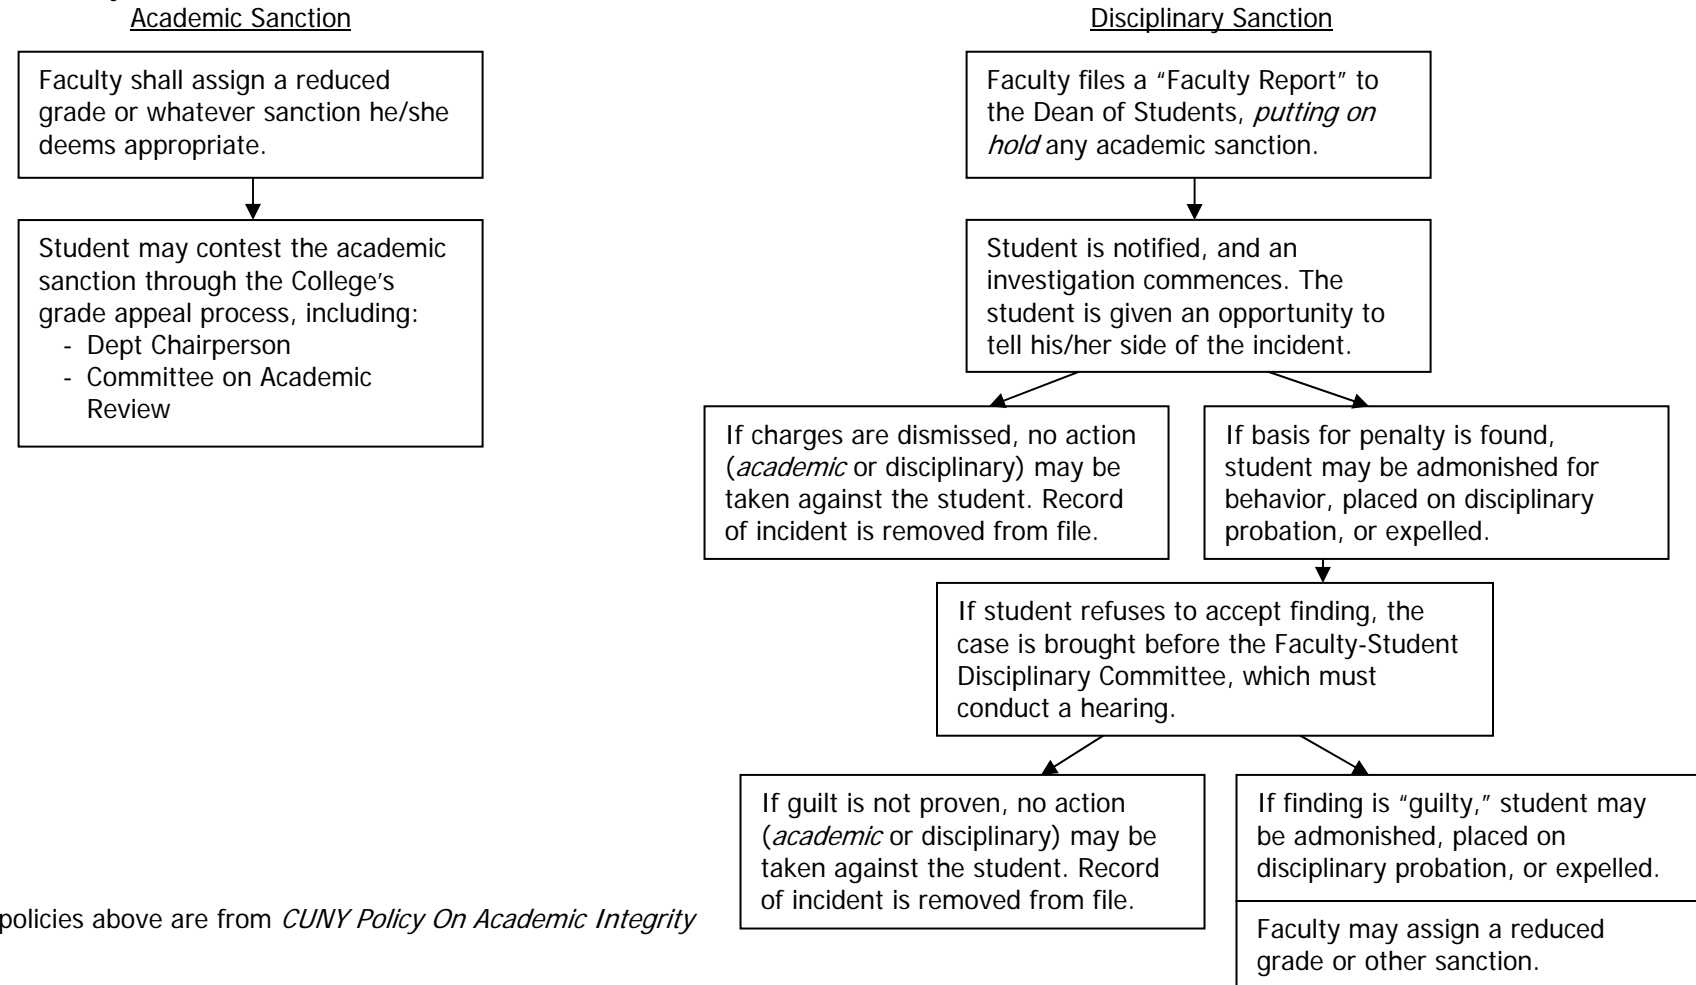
Academic Sanction

Faculty shall assign a reduced grade or whatever sanction he/she deems appropriate.

Student may contest the academic sanction through the College's grade appeal process, including:
- Dept Chairperson
- Committee on Academic Review

Disciplinary Sanction

Faculty files a "Faculty Report" to the Dean of Students, *putting on hold* any academic sanction.

Student is notified, and an investigation commences. The student is given an opportunity to tell his/her side of the incident.

If charges are dismissed, no action (*academic* or disciplinary) may be taken against the student. Record of incident is removed from file.

If basis for penalty is found, student may be admonished for behavior, placed on disciplinary probation, or expelled.

If student refuses to accept finding, the case is brought before the Faculty-Student Disciplinary Committee, which must conduct a hearing.

If guilt is not proven, no action (*academic* or disciplinary) may be taken against the student. Record of incident is removed from file.

If finding is "guilty," student may be admonished, placed on disciplinary probation, or expelled.

Faculty may assign a reduced grade or other sanction.

policies above are from *CUNY Policy On Academic Integrity*